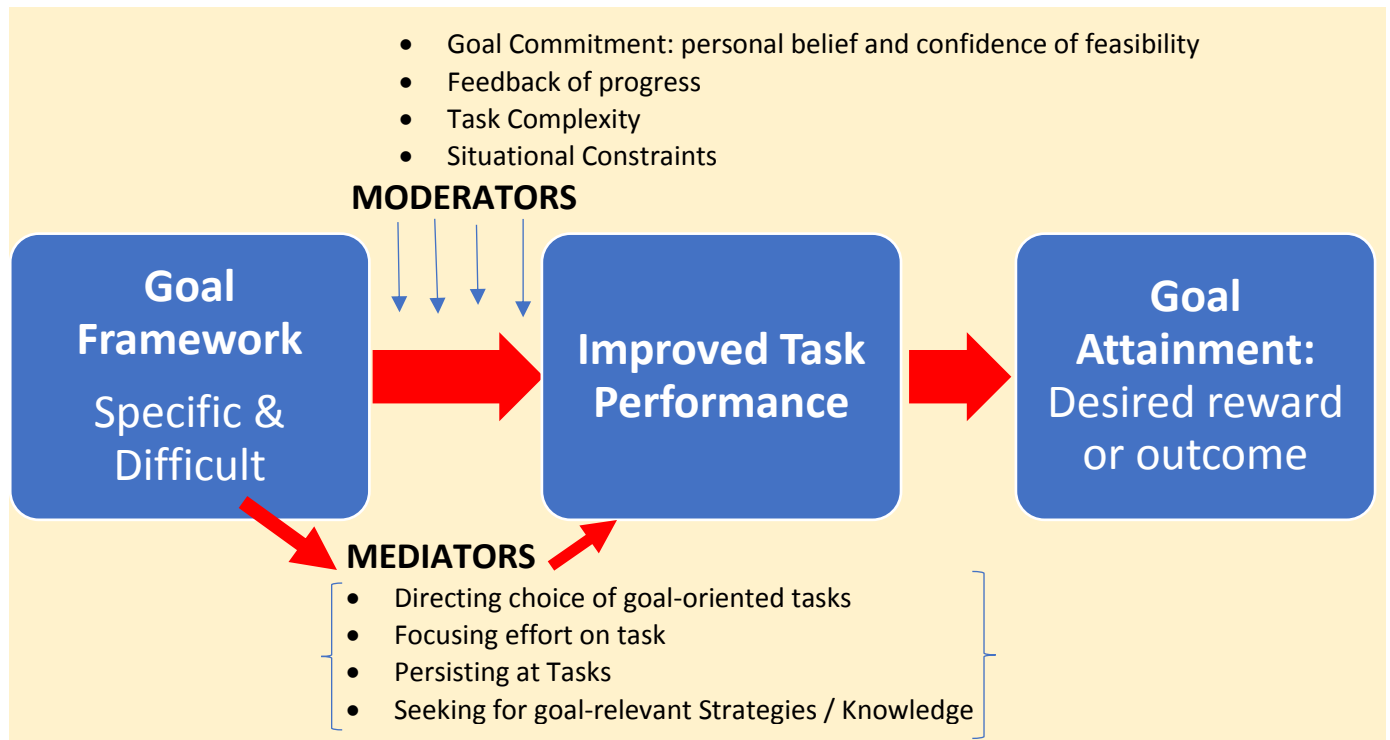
- Goal Commitment: personal belief and confidence of feasibility
- Feedback of progress
- Task Complexity
- Situational Constraints

MODERATORS

Goal Framework
Specific & Difficult

Improved Task Performance

Goal Attainment:
Desired reward or outcome

MEDIATORS

- Directing choice of goal-oriented tasks
- Focusing effort on task
- Persisting at Tasks
- Seeking for goal-relevant Strategies / Knowledge